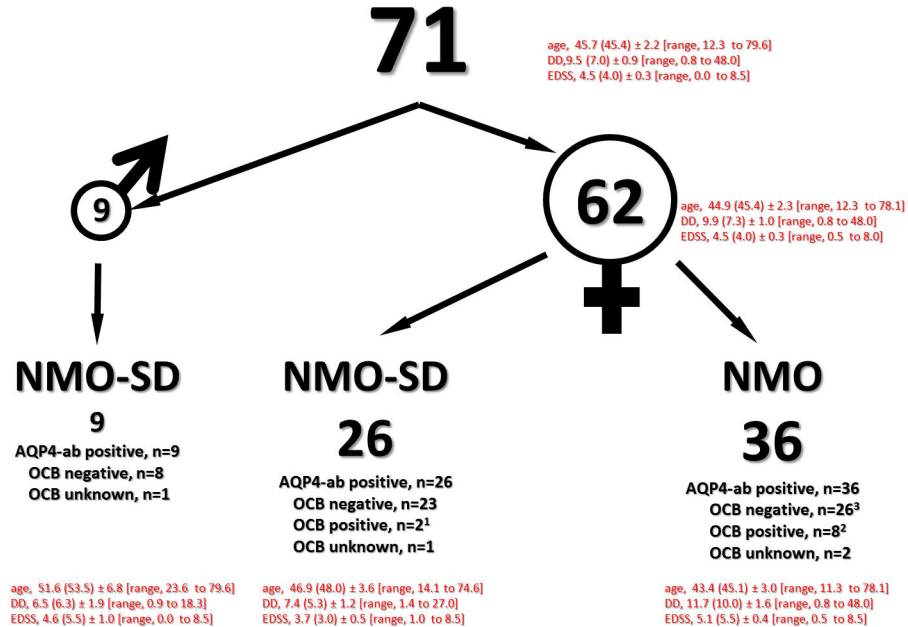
71

age, 45.7 (45.4) ± 2.2 [range, 12.3 to 79.6]
DD,9.5 (7.0) ± 0.9 [range, 0.8 to 48.0]
EDSS, 4.5 (4.0) ± 0.3 [range, 0.0 to 8.5]

9

62

age, 44.9 (45.4) ± 2.3 [range, 12.3 to 78.1]
DD, 9.9 (7.3) ± 1.0 [range, 0.8 to 48.0]
EDSS, 4.5 (4.0) ± 0.3 [range, 0.5 to 8.0]

NMO-SD
9
AQP4-ab positive, n=9
OCB negative, n=8
OCB unknown, n=1

NMO-SD
26
AQP4-ab positive, n=26
OCB negative, n=23
OCB positive, n=2$^1$
OCB unknown, n=1

NMO
36
AQP4-ab positive, n=36
OCB negative, n=26$^3$
OCB positive, n=8$^2$
OCB unknown, n=2

age, 51.6 (53.5) ± 6.8 [range, 23.6 to 79.6]
DD, 6.5 (6.3) ± 1.9 [range, 0.9 to 18.3]
EDSS, 4.6 (5.5) ± 1.0 [range, 0.0 to 8.5]

age, 46.9 (48.0) ± 3.6 [range, 14.1 to 74.6]
DD, 7.4 (5.3) ± 1.2 [range, 1.4 to 27.0]
EDSS, 3.7 (3.0) ± 0.5 [range, 1.0 to 8.5]

age, 43.4 (45.1) ± 3.0 [range, 11.3 to 78.1]
DD, 11.7 (10.0) ± 1.6 [range, 0.8 to 48.0]
EDSS, 5.1 (5.5) ± 0.4 [range, 0.5 to 8.5]